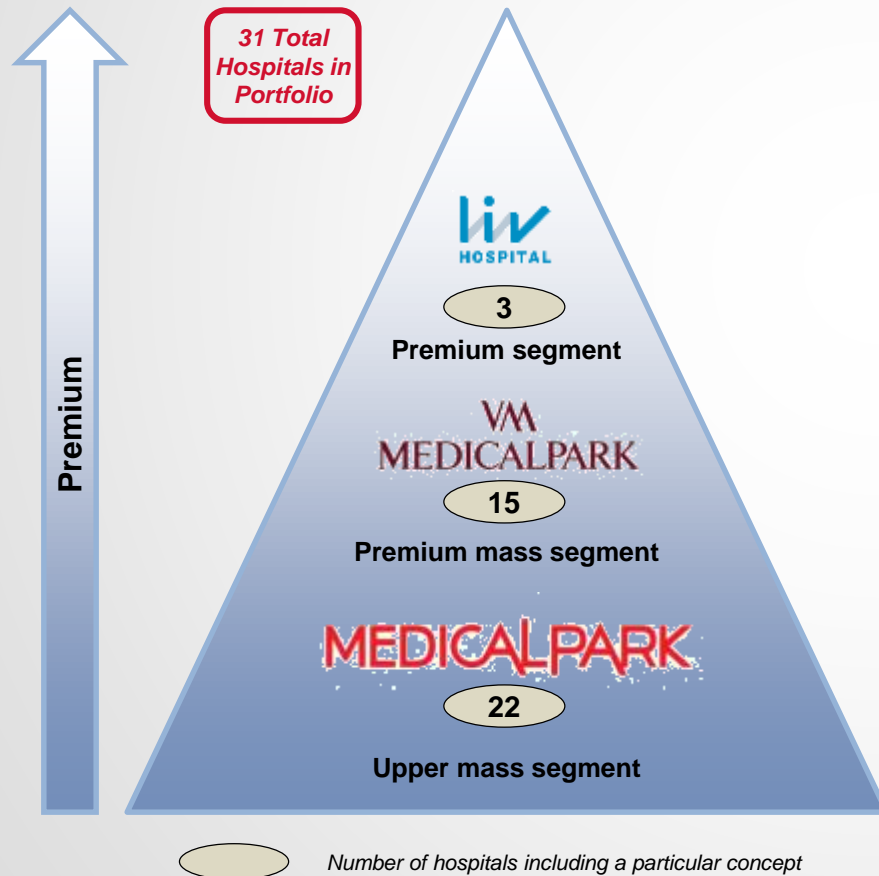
Premium

31 Total Hospitals in Portfolio

liv
HOSPITAL

3

Premium segment

VM
MEDICALPARK

15

Premium mass segment

MEDICALPARK

22

Upper mass segment

Number of hospitals including a particular concept